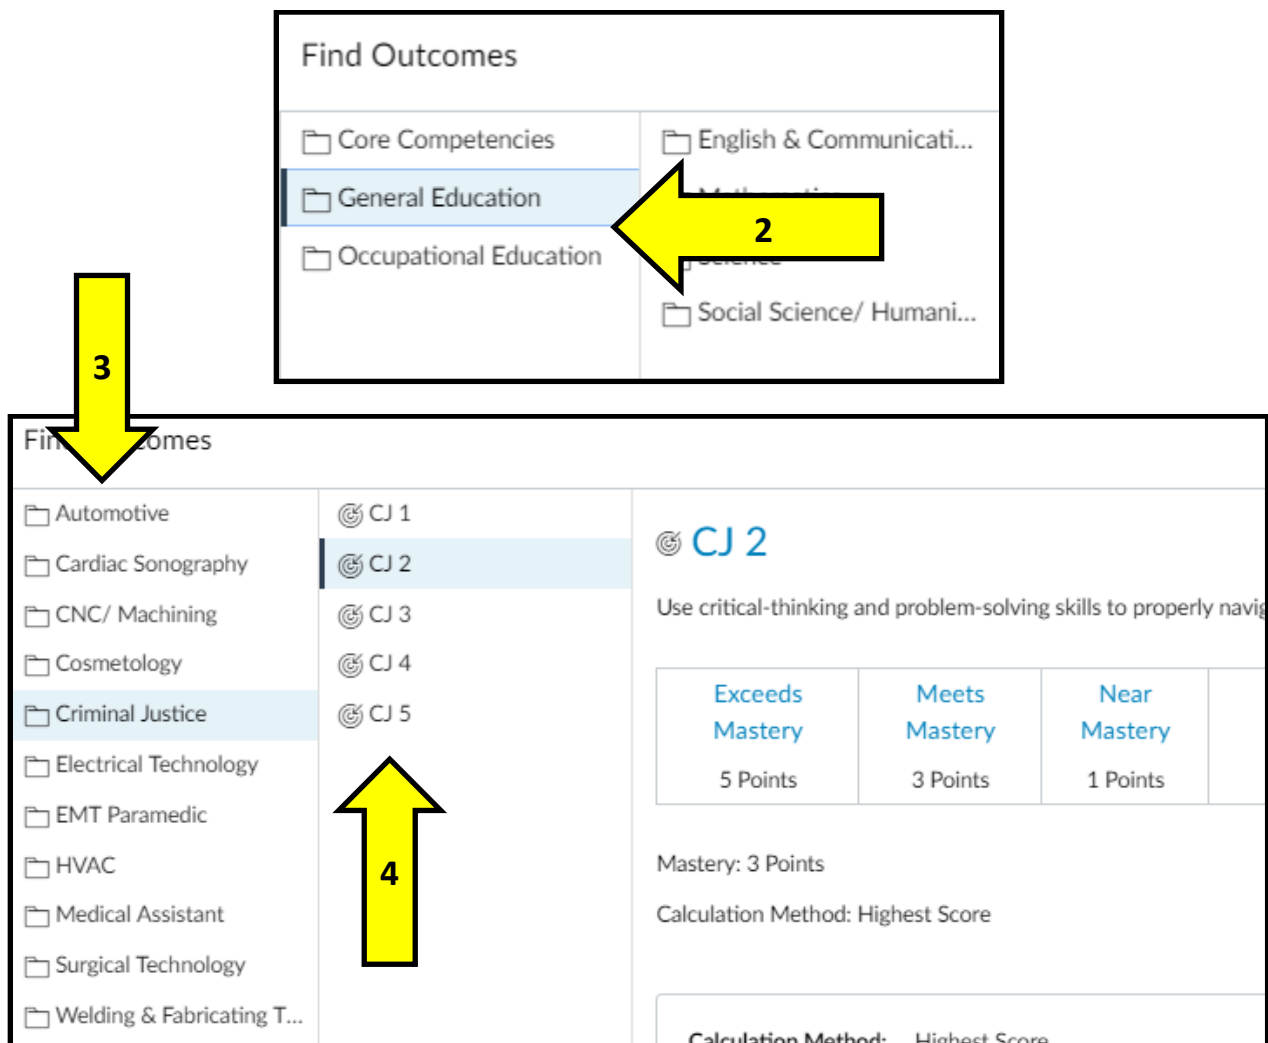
Find Outcomes

Core Competencies
General Education
Occupational Education

English & Communicati...
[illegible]
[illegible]
Social Science/ Humani...

2

3

Fi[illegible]omes

Automotive
Cardiac Sonography
CNC/ Machining
Cosmetology
Criminal Justice
Electrical Technology
EMT Paramedic
HVAC
Medical Assistant
Surgical Technology
Welding & Fabricating T...

CJ 1
CJ 2
CJ 3
CJ 4
CJ 5

4

CJ 2

Use critical-thinking and problem-solving skills to properly navi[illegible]

| Exceeds Mastery 5 Points | Meets Mastery 3 Points | Near Mastery 1 Points |
|---|---|---|

Mastery: 3 Points

Calculation Method: Highest Score

Calculation Method: Highest Score